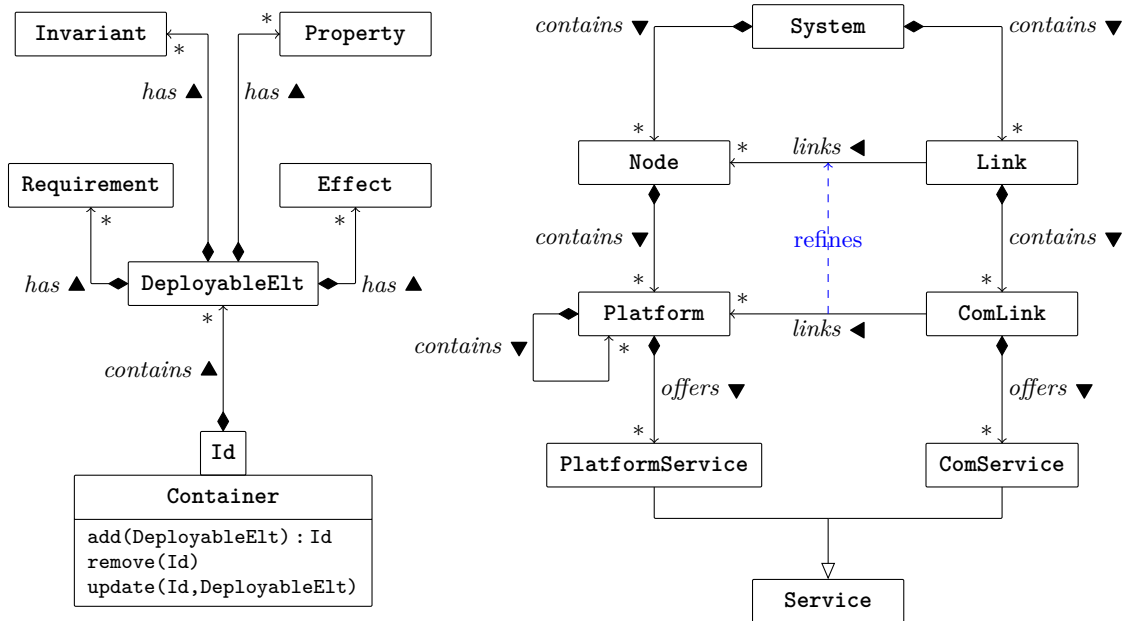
Invariant

*

*

Property

has ▲

has ▲

Requirement

Effect

*

*

has ▲

DeployableElt

has ▲

*

contains ▲

Id

Container

add(DeployableElt) : Id
remove(Id)
update(Id,DeployableElt)

contains ▼

System

contains ▼

*

*

Node

*

links ◀

Link

refines

contains ▼

contains ▼

*

*

Platform

*

links ◀

ComLink

contains ▼

*

offers ▼

offers ▼

*

*

PlatformService

ComService

Service